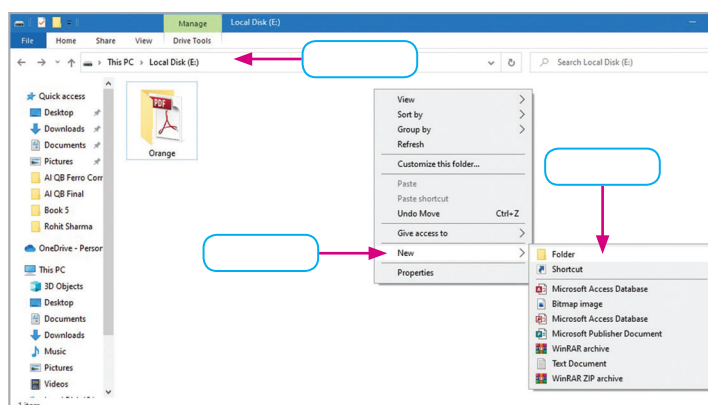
Manage Local Disk (E:)

File Home Share View Drive Tools

This PC › Local Disk (E:)

Search Local Disk (E:)

Quick access
Desktop
Downloads
Documents
Pictures
AI QB Ferro Corr
AI QB Final
Book 5
Rohit Sharma
OneDrive - Persor
This PC
3D Objects
Desktop
Documents
Downloads
Music
Pictures
Videos

PDF
Orange

View
Sort by
Group by
Refresh
Customize this folder...
Paste
Paste shortcut
Undo Move Ctrl+Z
Give access to
New
Properties

Folder
Shortcut
Microsoft Access Database
Bitmap image
Microsoft Access Database
Microsoft Publisher Document
WinRAR archive
Text Document
WinRAR ZIP archive